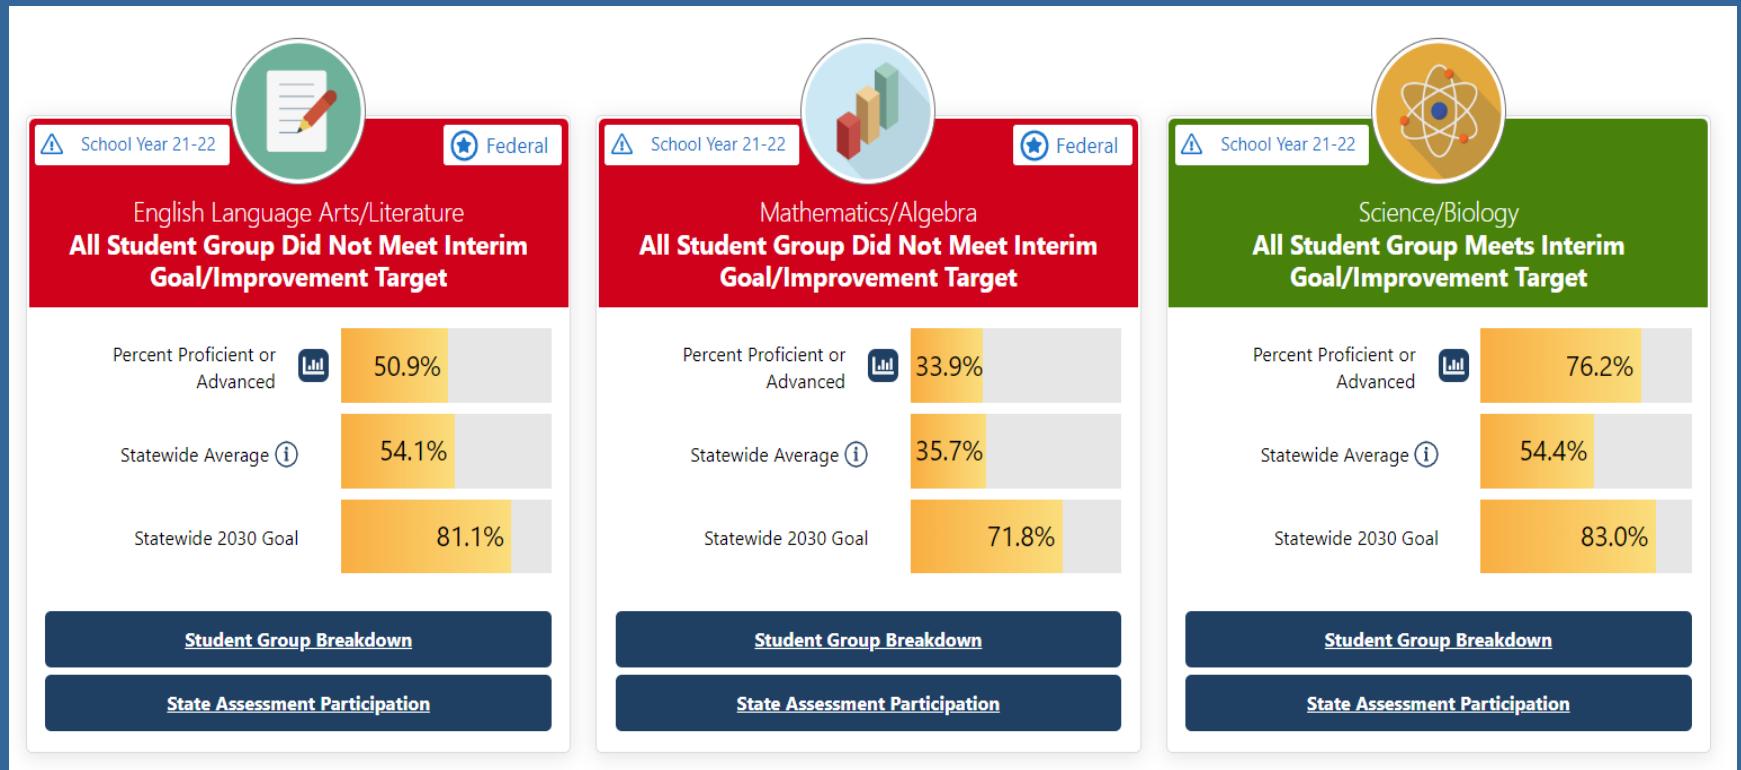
School Year 21-22

Federal

English Language Arts/Literature

All Student Group Did Not Meet Interim Goal/Improvement Target

Percent Proficient or Advanced 50.9%

Statewide Average 54.1%

Statewide 2030 Goal 81.1%

Student Group Breakdown

State Assessment Participation

School Year 21-22

Federal

Mathematics/Algebra

All Student Group Did Not Meet Interim Goal/Improvement Target

Percent Proficient or Advanced 33.9%

Statewide Average 35.7%

Statewide 2030 Goal 71.8%

Student Group Breakdown

State Assessment Participation

School Year 21-22

Science/Biology

All Student Group Meets Interim Goal/Improvement Target

Percent Proficient or Advanced 76.2%

Statewide Average 54.4%

Statewide 2030 Goal 83.0%

Student Group Breakdown

State Assessment Participation